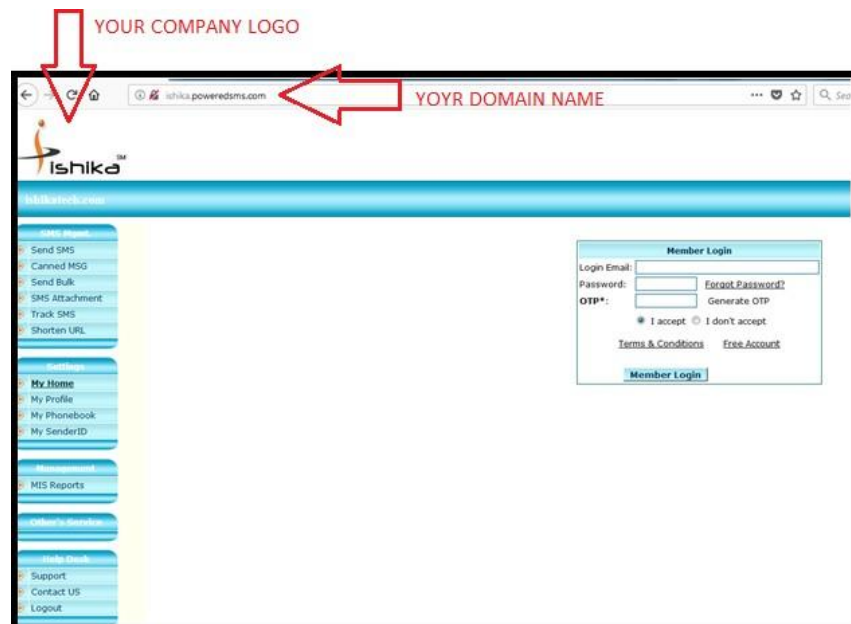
YOUR COMPANY LOGO

ishika.poweredsms.com

YOYR DOMAIN NAME

Sea

ishika SM

ishikatech.com

SMS Mgmt.
Send SMS
Canned MSG
Send Bulk
SMS Attachment
Track SMS
Shorten URL

Settings
My Home
My Profile
My Phonebook
My SenderID

Management
MIS Reports

Other's Service

Help Desk
Support
Contact US
Logout

Member Login
Login Email:
Password: Forgot Password?
OTP*: Generate OTP
I accept I don't accept
Terms & Conditions Free Account
Member Login